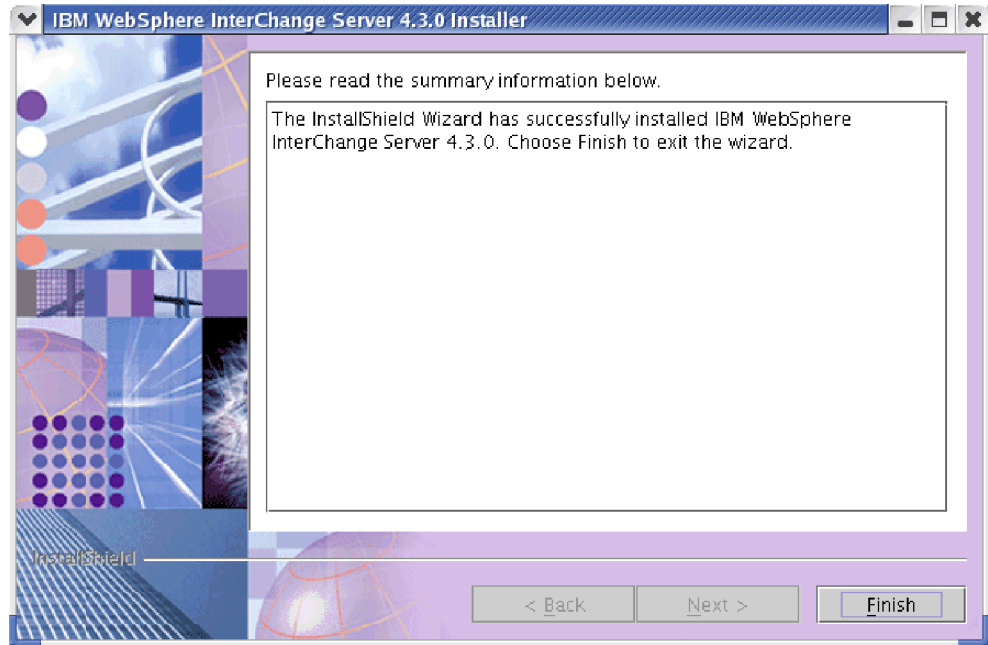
IBM WebSphere InterChange Server 4.3.0 Installer

Please read the summary information below.

The InstallShield Wizard has successfully installed IBM WebSphere InterChange Server 4.3.0. Choose Finish to exit the wizard.

InstallShield

< Back

Next >

Finish